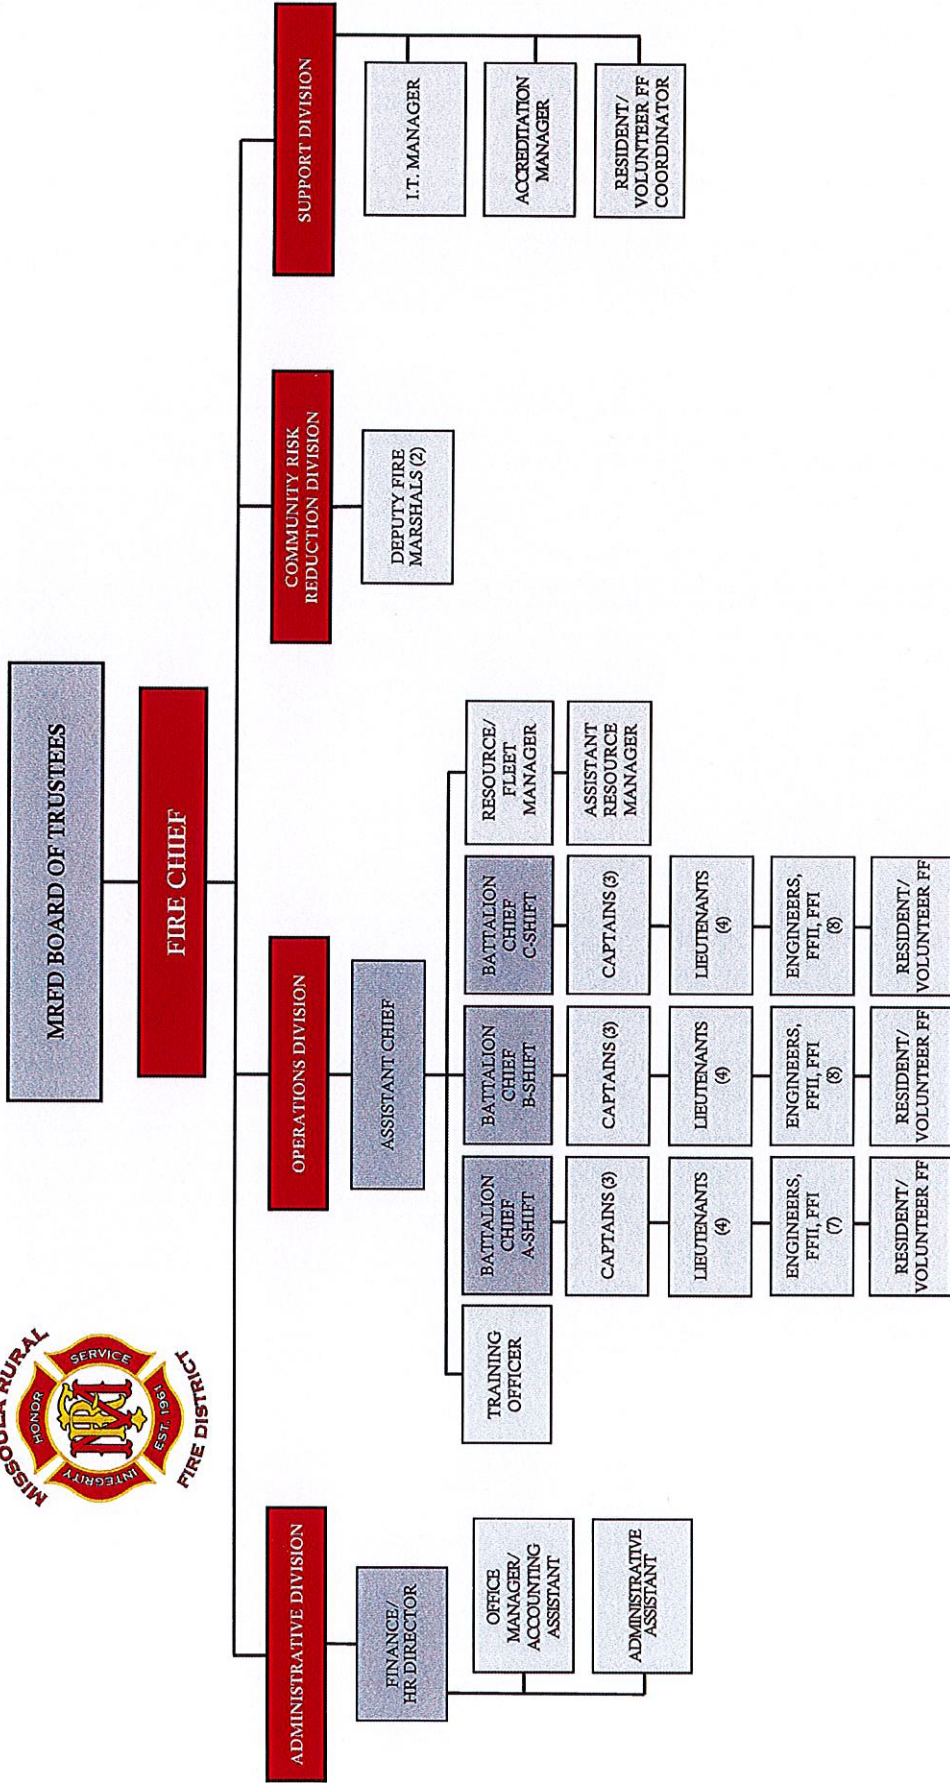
MISSOULA RURAL FIRE DISTRICT

SERVICE

HONOR

INTEGRITY

EST. 1961

MRFD BOARD OF TRUSTEES

FIRE CHIEF

ADMINISTRATIVE DIVISION

FINANCE/ HR DIRECTOR

OFFICE MANAGER/ ACCOUNTING ASSISTANT

ADMINISTRATIVE ASSISTANT

OPERATIONS DIVISION

ASSISTANT CHIEF

TRAINING OFFICER

BATTALION CHIEF A-SHIFT

CAPTAINS (3)

LIEUTENANTS (4)

ENGINEERS, FFII, FFI (7)

RESIDENT/ VOLUNTEER FF

BATTALION CHIEF B-SHIFT

CAPTAINS (3)

LIEUTENANTS (4)

ENGINEERS, FFII, FFI (8)

RESIDENT/ VOLUNTEER FF

BATTALION CHIEF C-SHIFT

CAPTAINS (3)

LIEUTENANTS (4)

ENGINEERS, FFII, FFI (8)

RESIDENT/ VOLUNTEER FF

RESOURCE/ FLEET MANAGER

ASSISTANT RESOURCE MANAGER

COMMUNITY RISK REDUCTION DIVISION

DEPUTY FIRE MARSHALS (2)

SUPPORT DIVISION

I.T. MANAGER

ACCREDITATION MANAGER

RESIDENT/ VOLUNTEER FF COORDINATOR